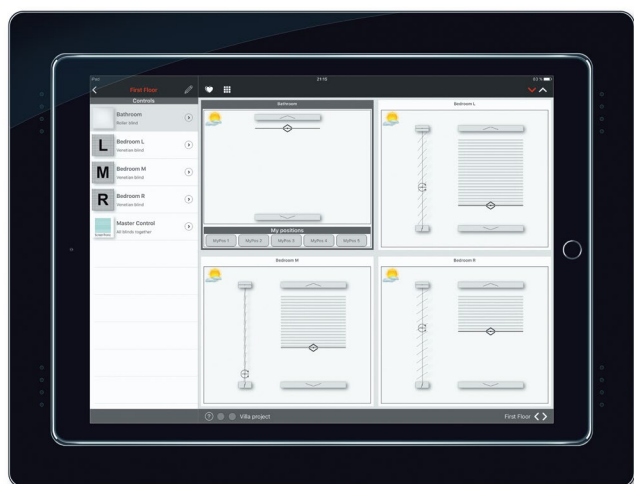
iPad
21:15
83 %
First Floor
Controls
Bathroom
Roller blind
L
Bedroom L
Venetian blind
M
Bedroom M
Venetian blind
R
Bedroom R
Venetian blind
Master Control
All blinds together
Bathroom
My positions
MyPos 1
MyPos 2
MyPos 3
MyPos 4
MyPos 5
Bedroom L
Bedroom M
Bedroom R
Villa project
First Floor